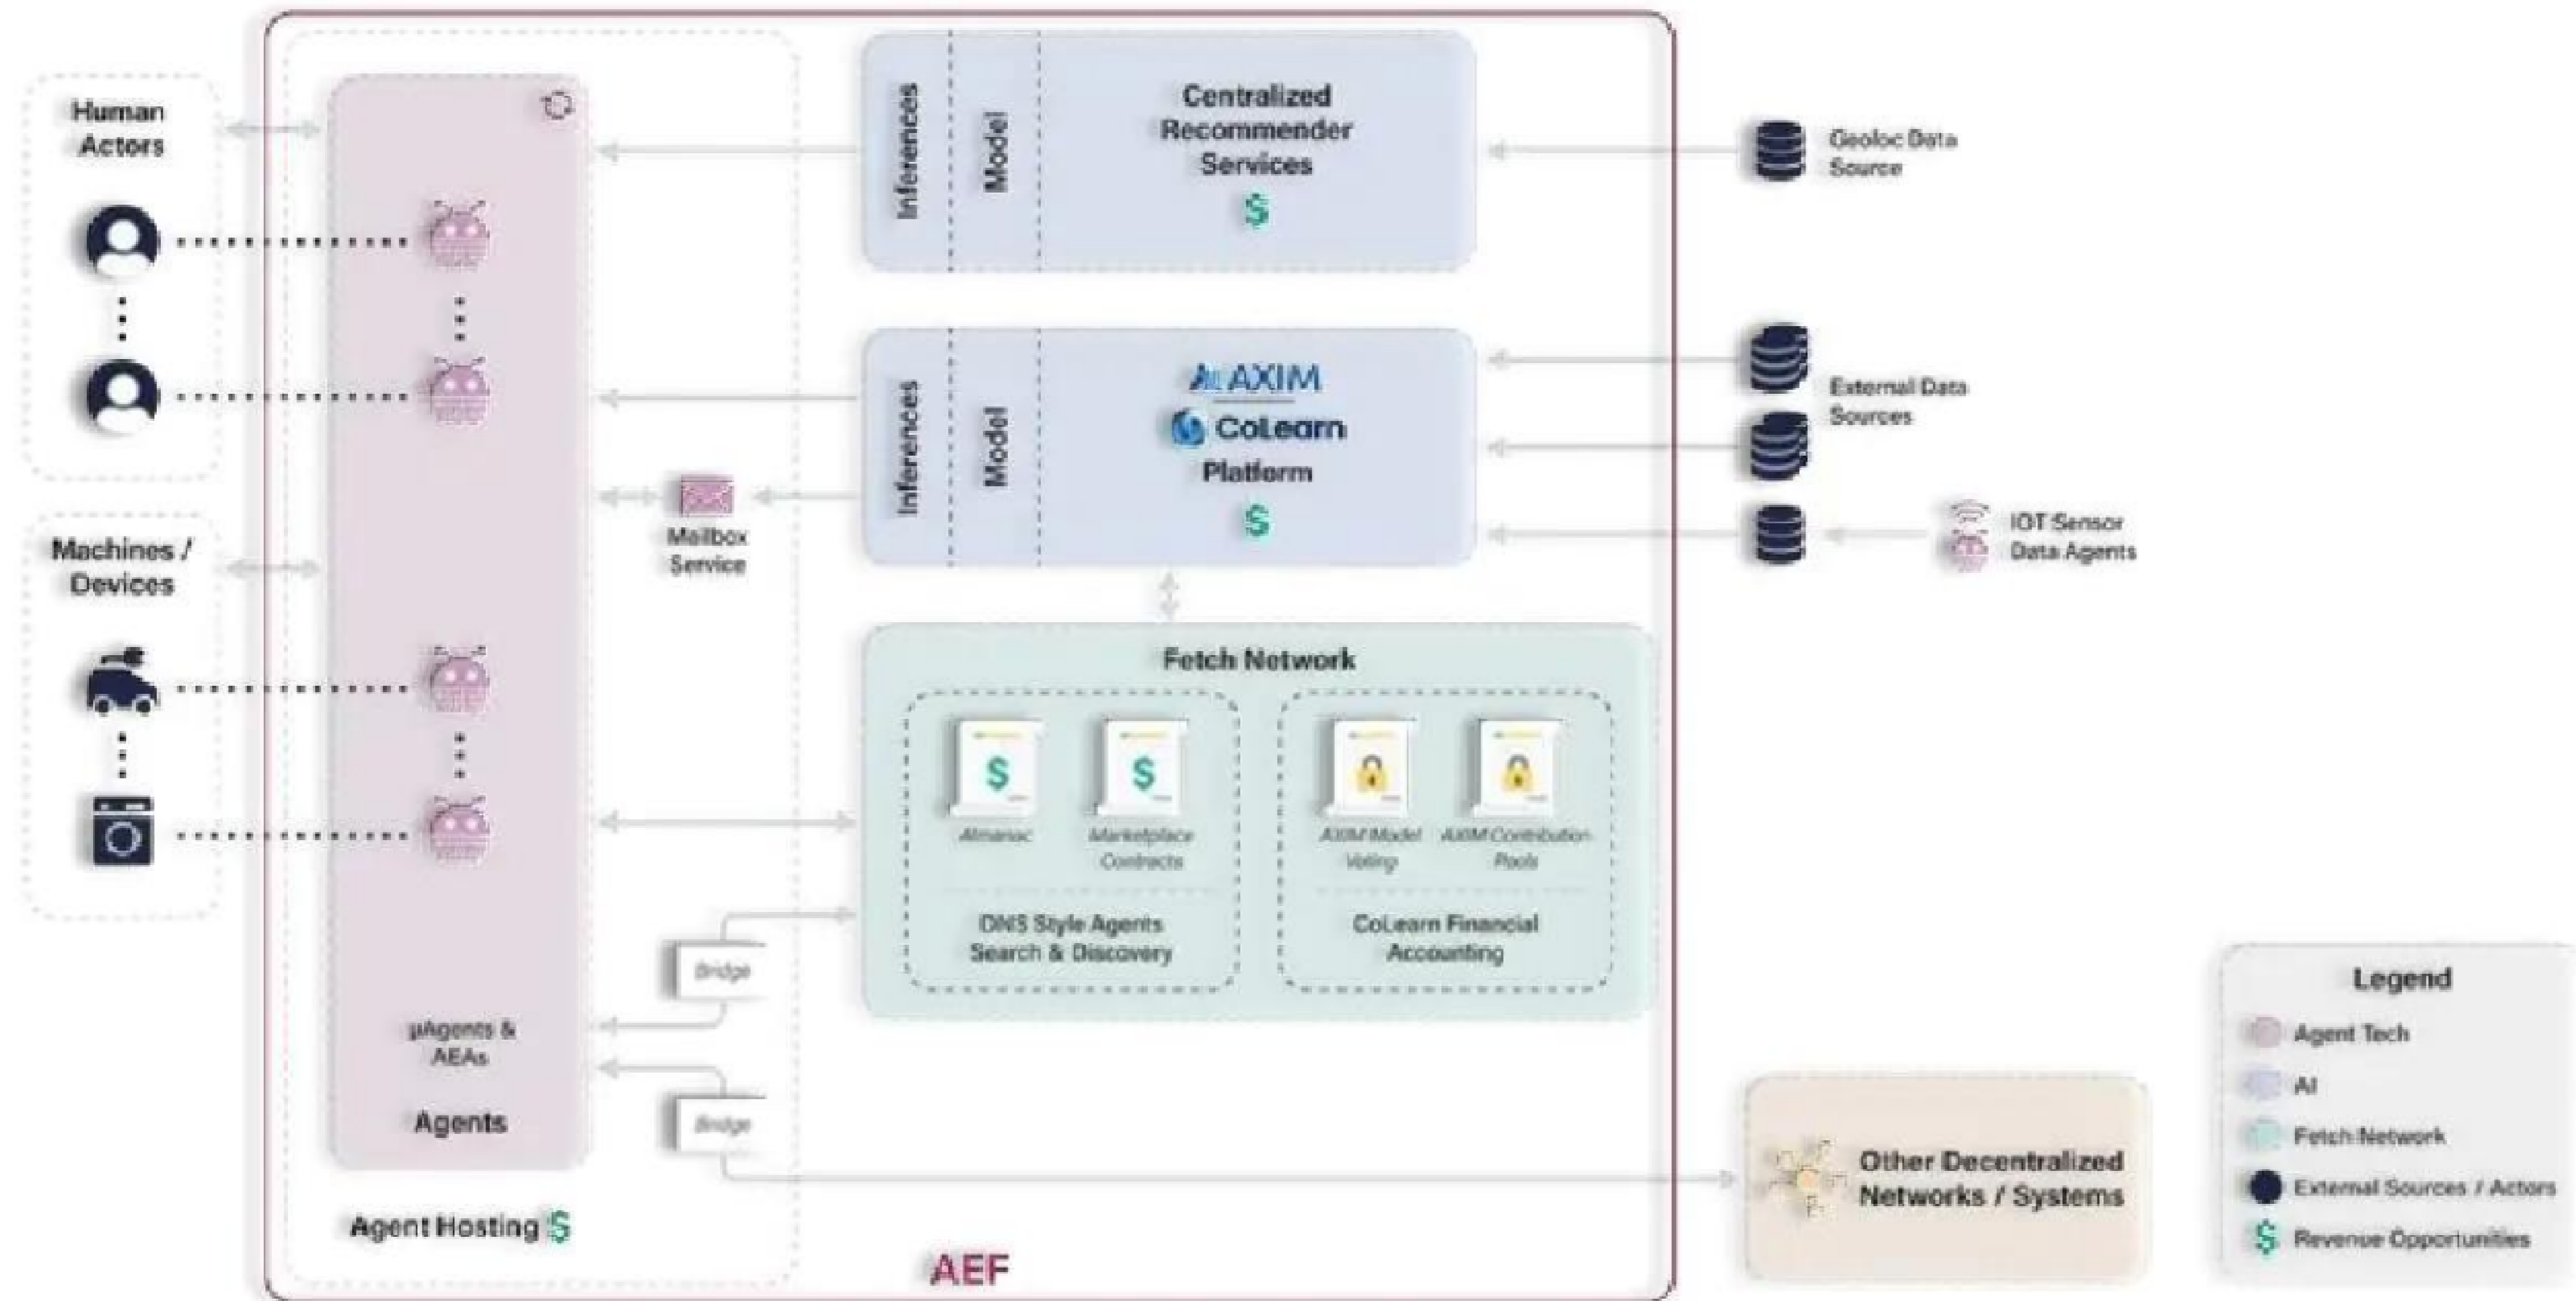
Human Actors

Machines / Devices

µAgents & AEAs

Agents

Agent Hosting $

Inferences

Model

Centralized Recommender Services

$

Inferences

Model

AI AXIM

CoLearn

Platform

$

Mailbox Service

Fetch Network

$

$

Almanac

Marketplace Contracts

AXIM Model Voting

AXIM Contribution Pools

DNS Style Agents Search & Discovery

CoLearn Financial Accounting

Bridge

Bridge

AEF

Geoloc Data Source

External Data Sources

IOT Sensor Data Agents

Other Decentralized Networks / Systems

Legend

Agent Tech

AI

Fetch Network

External Sources / Actors

$ Revenue Opportunities